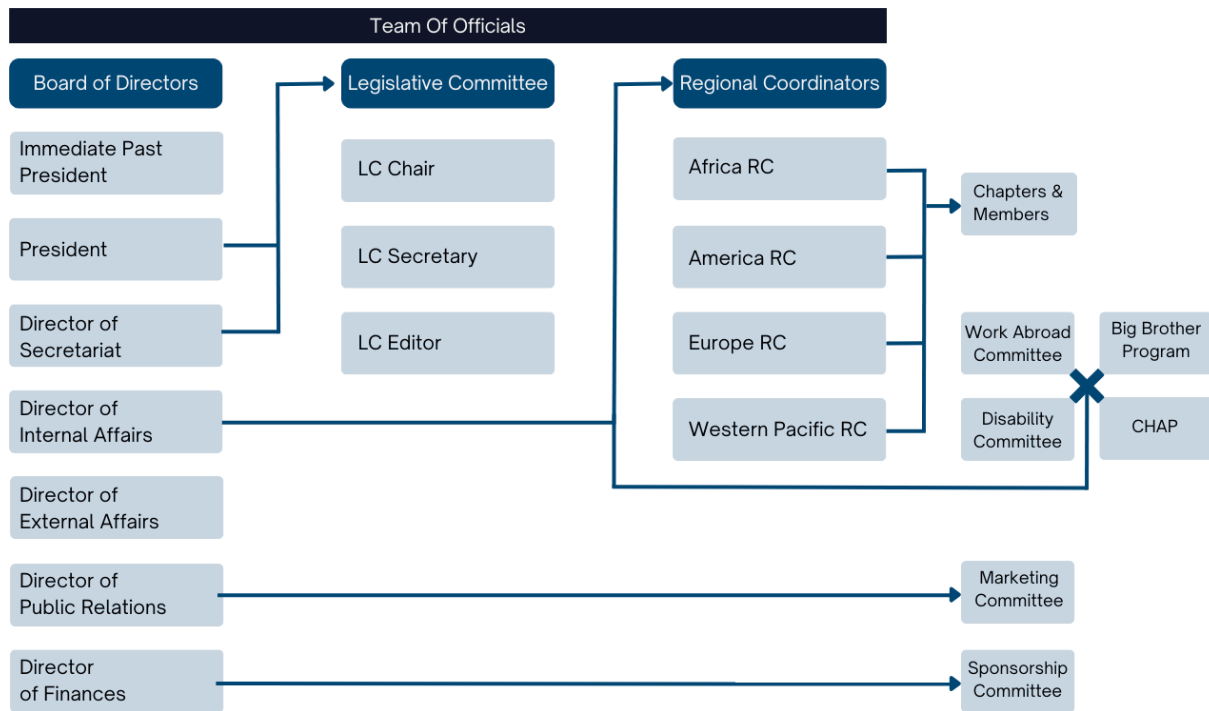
Team Of Officials

Board of Directors

Immediate Past President

President

Director of Secretariat

Director of Internal Affairs

Director of External Affairs

Director of Public Relations

Director of Finances

Legislative Committee

LC Chair

LC Secretary

LC Editor

Regional Coordinators

Africa RC

America RC

Europe RC

Western Pacific RC

Chapters & Members

Work Abroad Committee

Big Brother Program

Disability Committee

CHAP

Marketing Committee

Sponsorship Committee